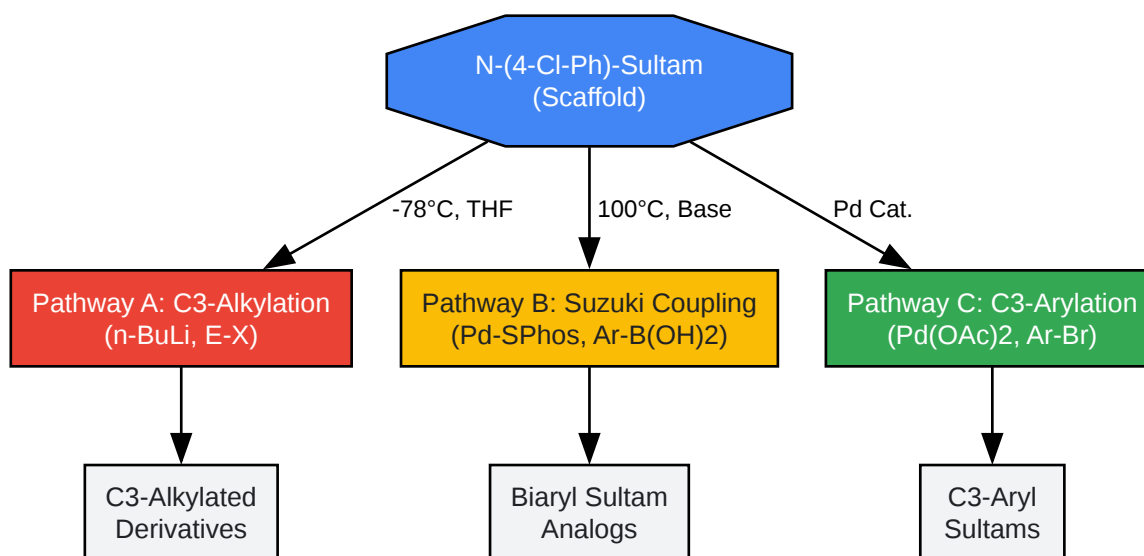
N-(4-Cl-Ph)-Sultam
(Scaffold)

-78°C, THF

100°C, Base

Pd Cat.

Pathway A: C3-Alkylation
(n-BuLi, E-X)

Pathway B: Suzuki Coupling
(Pd-SPhos, Ar-B(OH)2)

Pathway C: C3-Arylation
(Pd(OAc)2, Ar-Br)

C3-Alkylated
Derivatives

Biaryl Sultam
Analogs

C3-Aryl
Sultams